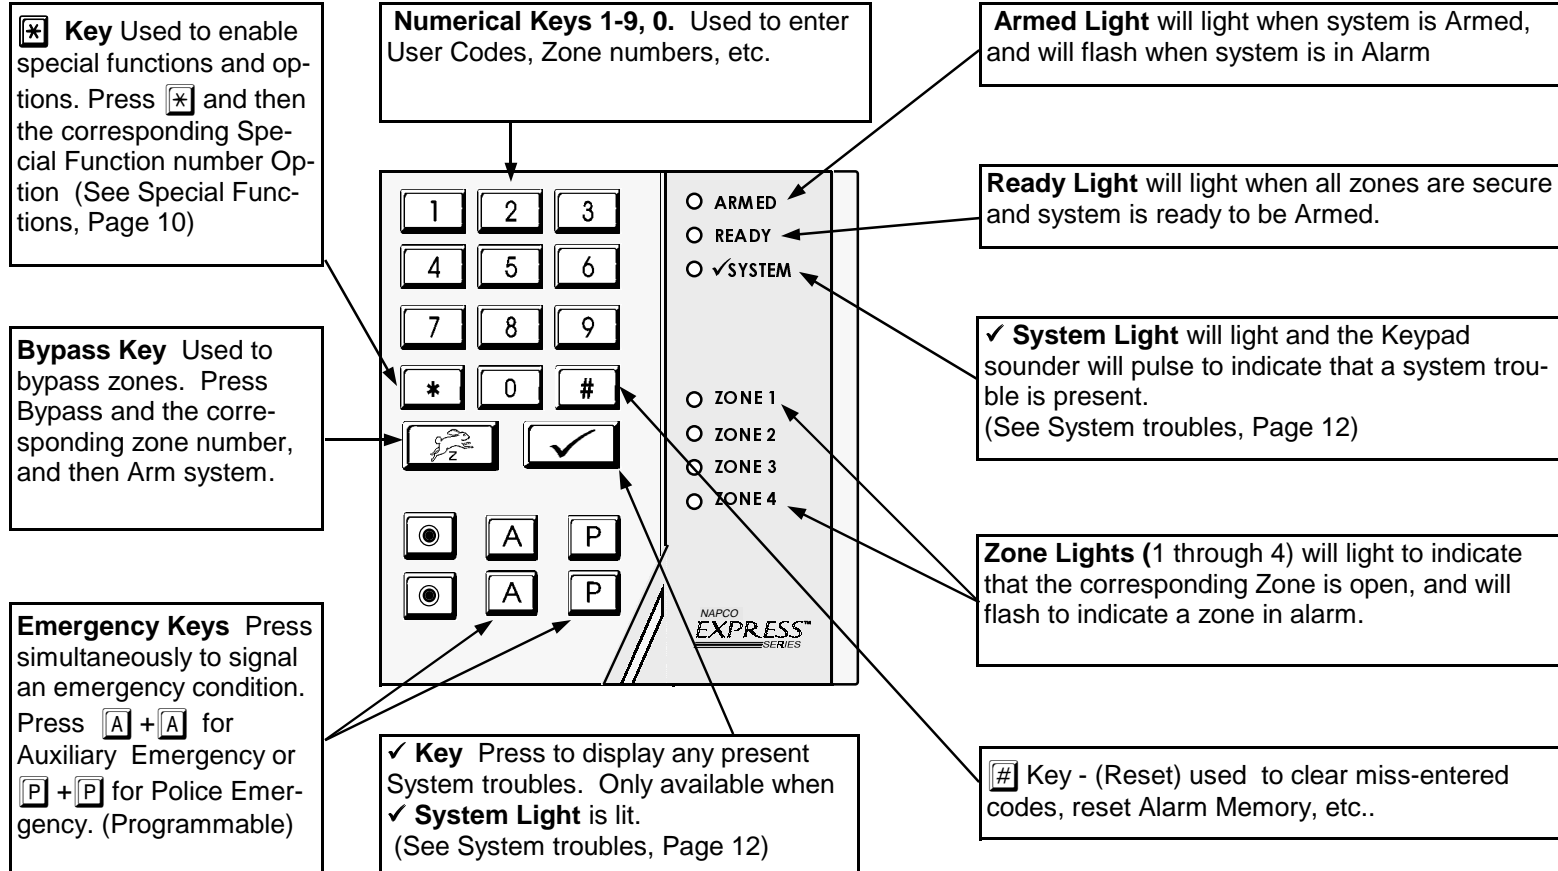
✱ **Key** Used to enable special functions and options. Press ✱ and then the corresponding Special Function number Option (See Special Functions, Page 10)

**Numerical Keys 1-9, 0.** Used to enter User Codes, Zone numbers, etc.

**Armed Light** will light when system is Armed, and will flash when system is in Alarm

**Ready Light** will light when all zones are secure and system is ready to be Armed.

1 2 3
4 5 6
7 8 9
* 0 #

A P
A P

ARMED
READY
✓SYSTEM
ZONE 1
ZONE 2
ZONE 3
ZONE 4

NAPCO
EXPRESS™
SERIES

**Bypass Key** Used to bypass zones. Press Bypass and the corresponding zone number, and then Arm system.

✓ **System Light** will light and the Keypad sounder will pulse to indicate that a system trouble is present.
(See System troubles, Page 12)

**Zone Lights (**1 through 4) will light to indicate that the corresponding Zone is open, and will flash to indicate a zone in alarm.

**Emergency Keys** Press simultaneously to signal an emergency condition. Press A + A for Auxiliary Emergency or P + P for Police Emergency. (Programmable)

✓ **Key** Press to display any present System troubles. Only available when ✓ **System Light** is lit.
(See System troubles, Page 12)

# Key - (Reset) used to clear miss-entered codes, reset Alarm Memory, etc..